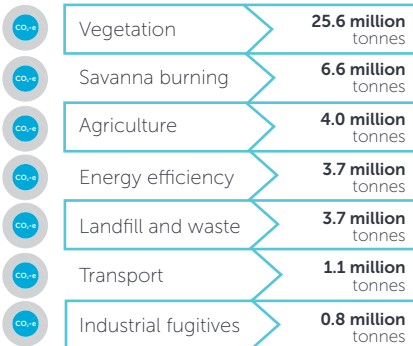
| | | |
|---|---|---|
| $CO_2$-e | Vegetation | **25.6 million** tonnes |
| $CO_2$-e | Savanna burning | **6.6 million** tonnes |
| $CO_2$-e | Agriculture | **4.0 million** tonnes |
| $CO_2$-e | Energy efficiency | **3.7 million** tonnes |
| $CO_2$-e | Landfill and waste | **3.7 million** tonnes |
| $CO_2$-e | Transport | **1.1 million** tonnes |
| $CO_2$-e | Industrial fugitives | **0.8 million** tonnes |